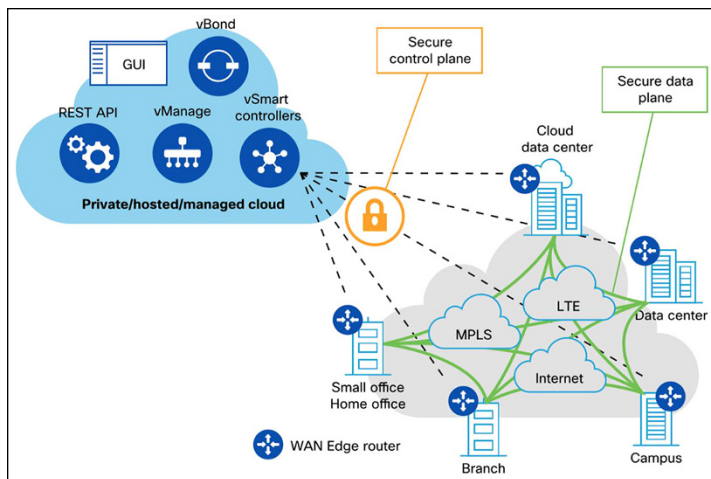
vBond

GUI

REST API

vManage

vSmart controllers

Private/hosted/managed cloud

Secure control plane

Secure data plane

Cloud data center

Data center

LTE

MPLS

Internet

Small office Home office

Branch

Campus

WAN Edge router